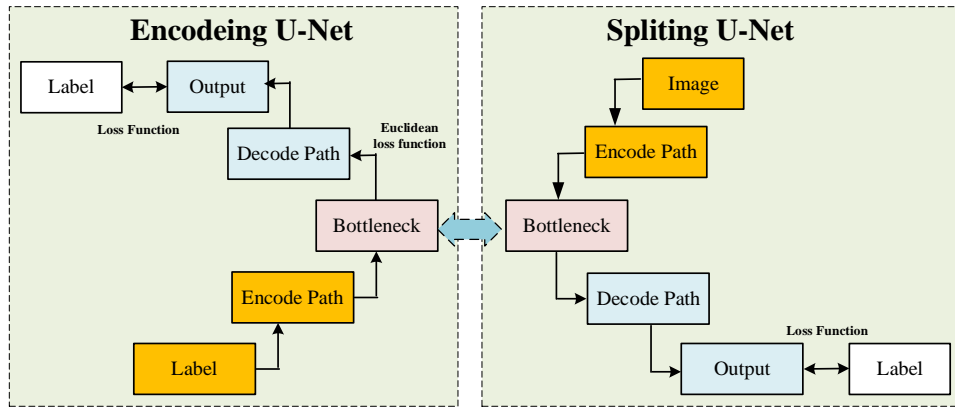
Encodeing U-Net

Label

Output

Loss Function

Decode Path

Euclidean loss function

Bottleneck

Encode Path

Label

Spliting U-Net

Image

Encode Path

Bottleneck

Decode Path

Loss Function

Output

Label